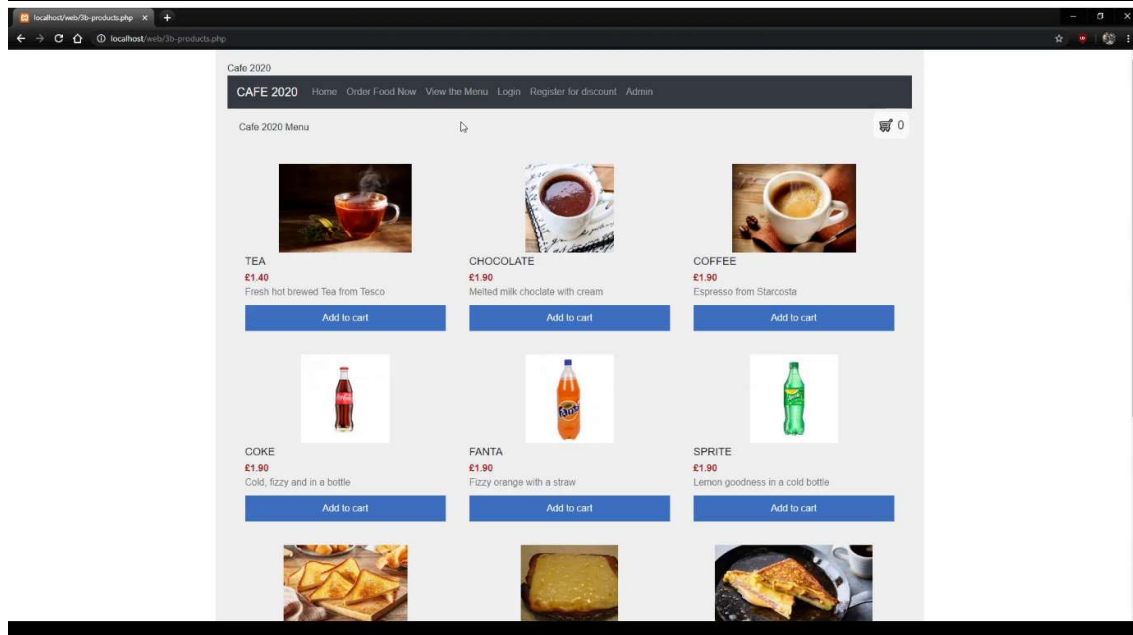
localhost/web/3b-products.php ×

localhost/web/3b-products.php

Cafe 2020

CAFE 2020 Home Order Food Now View the Menu Login Register for discount Admin

Cafe 2020 Menu

0

TEA
£1.40
Fresh hot brewed Tea from Tesco
Add to cart

CHOCOLATE
£1.90
Melted milk choclate with cream
Add to cart

COFFEE
£1.90
Espresso from Starcosta
Add to cart

COKE
£1.90
Cold, fizzy and in a bottle
Add to cart

FANTA
£1.90
Fizzy orange with a straw
Add to cart

SPRITE
£1.90
Lemon goodness in a cold bottle
Add to cart